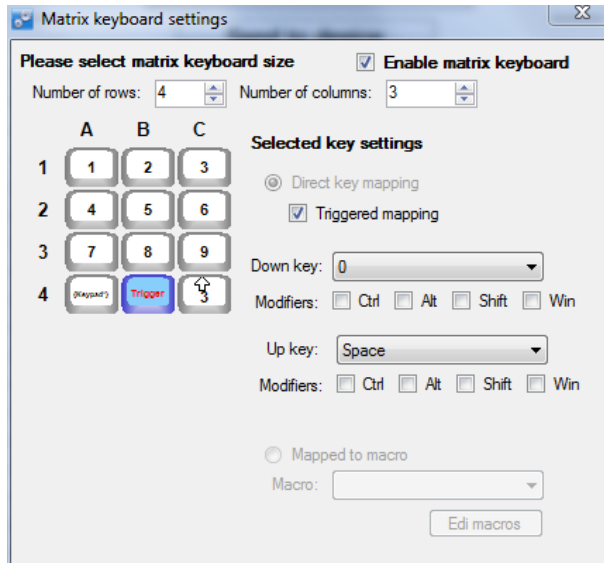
Matrix keyboard settings

Please select matrix keyboard size

Enable matrix keyboard

Number of rows: 4

Number of columns: 3

| | A | B | C |
|---|---|---|---|
| 1 | 1 | 2 | 3 |
| 2 | 4 | 5 | 6 |
| 3 | 7 | 8 | 9 |
| 4 | {Keypad*} | Trigger | 3 |

Selected key settings

Direct key mapping

Triggered mapping

Down key: 0

Modifiers: Ctrl Alt Shift Win

Up key: Space

Modifiers: Ctrl Alt Shift Win

Mapped to macro

Macro:

Edi macros